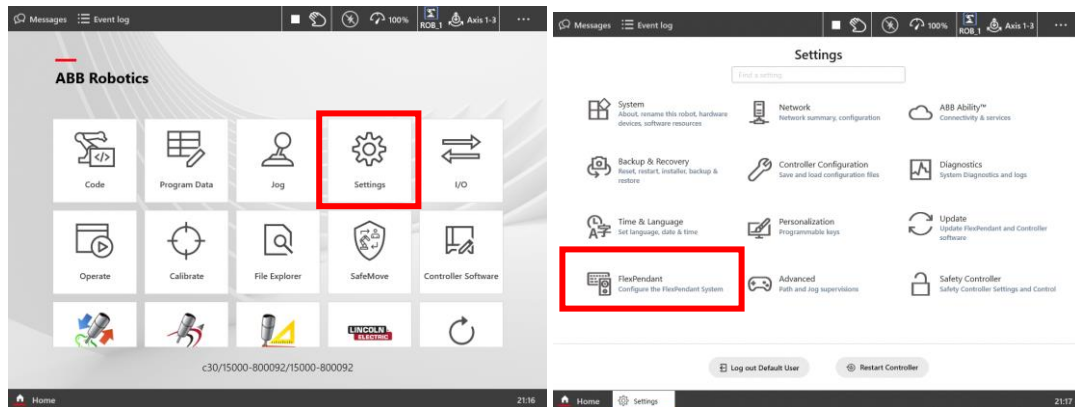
Messages Event log 100% ROB_1 Axis 1-3 ...

ABB Robotics

Code
Program Data
Jog
Settings
I/O
Operate
Calibrate
File Explorer
SafeMove
Controller Software

LINCOLN ELECTRIC

c30/15000-800092/15000-800092

Home 21:16

Messages Event log 100% ROB_1 Axis 1-3 ...

Settings

Find a setting

System
About, rename this robot, hardware devices, software resources

Network
Network summary, configuration

ABB Ability™
Connectivity & services

Backup & Recovery
Reset, restart, installer, backup & restore

Controller Configuration
Save and load configuration files

Diagnostics
System Diagnostics and logs

Time & Language
Set language, date & time

Personalization
Programmable keys

Update
Update FlexPendant and Controller software

FlexPendant
Configure the FlexPendant System

Advanced
Path and Jog supervisions

Safety Controller
Safety Controller Settings and Control

Log out Default User
Restart Controller

Home Settings 21:17